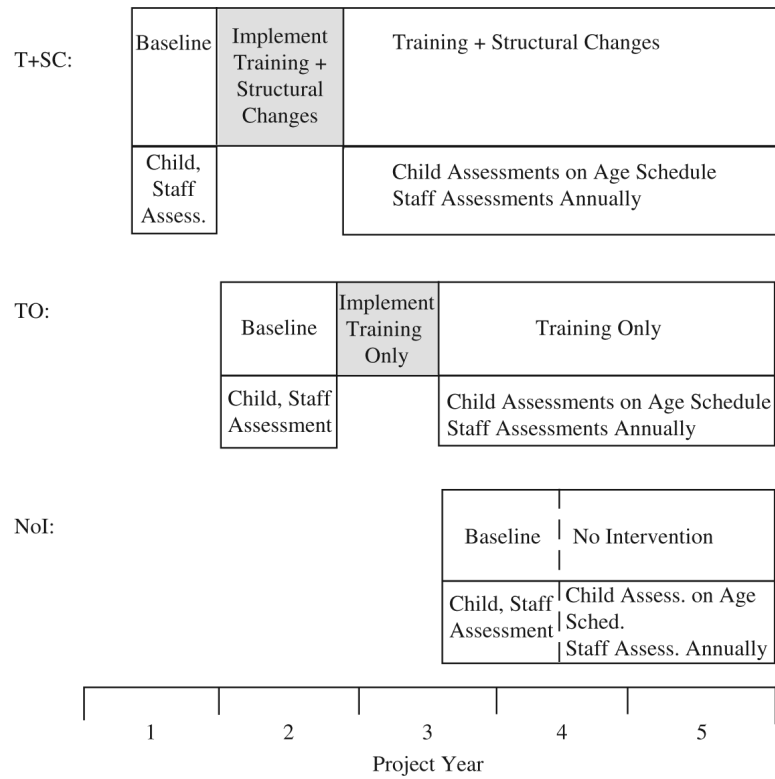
T+SC:

| Baseline | Implement Training + Structural Changes | Training + Structural Changes |
|---|---|---|
| Child, Staff Assess. | | Child Assessments on Age Schedule Staff Assessments Annually |

TO:

| Baseline | Implement Training Only | Training Only |
|---|---|---|
| Child, Staff Assessment | | Child Assessments on Age Schedule Staff Assessments Annually |

NoI:

| Baseline | No Intervention |
|---|---|
| Child, Staff Assessment | Child Assess. on Age Sched. Staff Assess. Annually |

1 2 3 4 5

Project Year